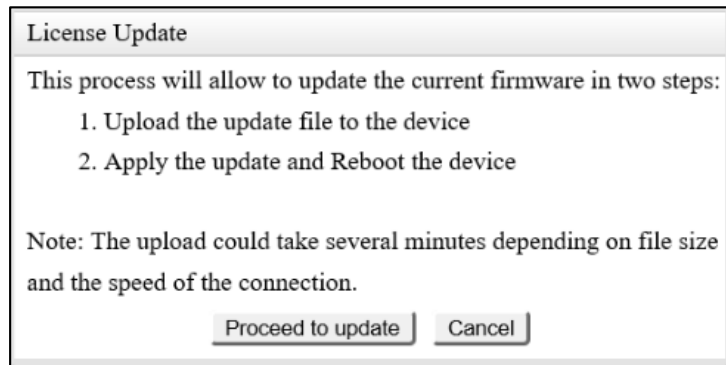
License Update

This process will allow to update the current firmware in two steps:

1. Upload the update file to the device
2. Apply the update and Reboot the device

Note: The upload could take several minutes depending on file size and the speed of the connection.

Proceed to update

Cancel